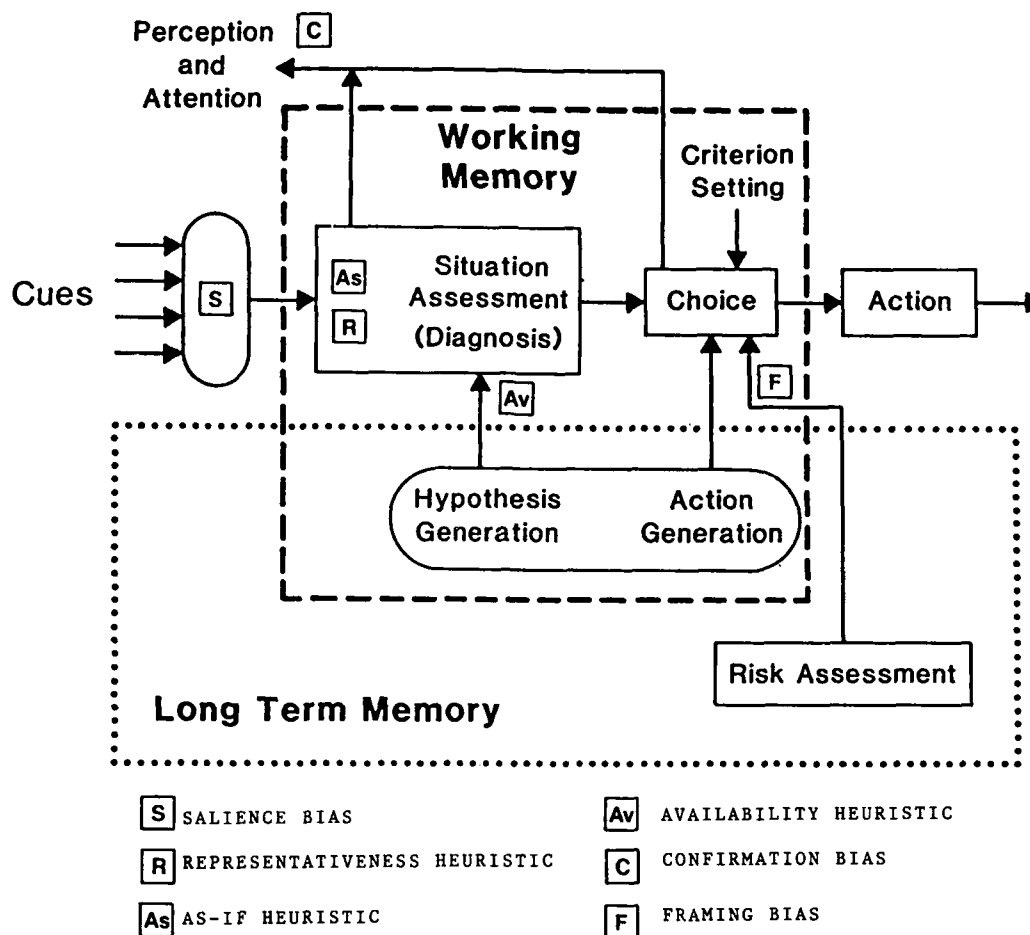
Perception C
and
Attention

Working Memory

Criterion Setting

Cues

S

As

R

Situation Assessment (Diagnosis)

Choice

Action

F

Av

Hypothesis Generation

Action Generation

Risk Assessment

Long Term Memory

S SALIENCE BIAS

R REPRESENTATIVENESS HEURISTIC

As AS-IF HEURISTIC

Av AVAILABILITY HEURISTIC

C CONFIRMATION BIAS

F FRAMING BIAS